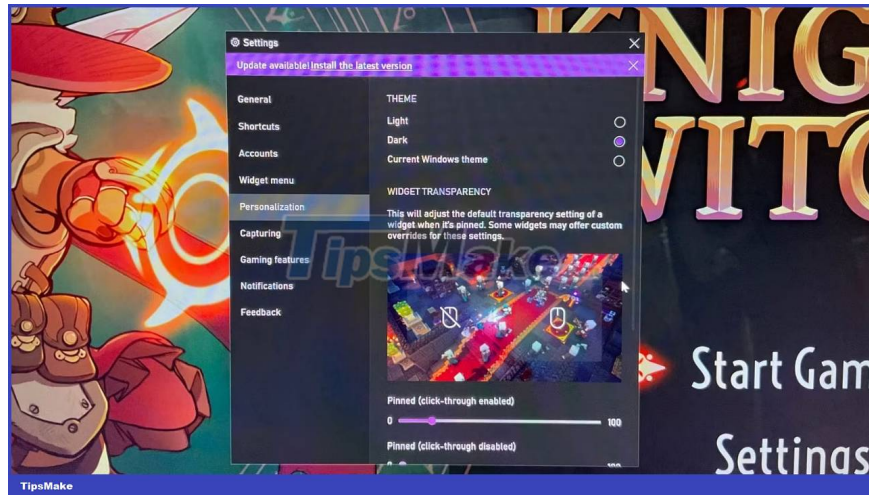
KNIG
WITC

Settings

Update available! Install the latest version

General
Shortcuts
Accounts
Widget menu
Personalization
Capturing
Gaming features
Notifications
Feedback

THEME
Light
Dark
Current Windows theme

WIDGET TRANSPARENCY
This will adjust the default transparency setting of a widget when it's pinned. Some widgets may offer custom overrides for these settings.

Pinned (click-through enabled)
0
100
Pinned (click-through disabled)
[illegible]

Start Gam

Settings

TipsMake

TipsMake